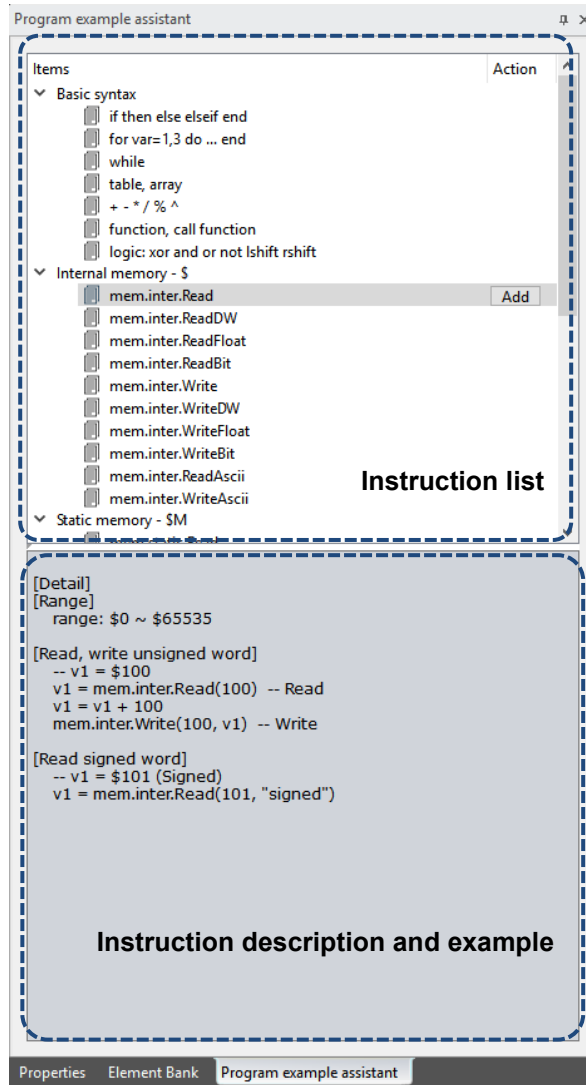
Program example assistant

| Items | Action |
|---|---|
| Basic syntax | |
| if then else elseif end | |
| for var=1,3 do ... end | |
| while | |
| table, array | |
| + - * / % ^ | |
| function, call function | |
| logic: xor and or not lshift rshift | |
| Internal memory - $ | |
| mem.inter.Read | Add |
| mem.inter.ReadDW | |
| mem.inter.ReadFloat | |
| mem.inter.ReadBit | |
| mem.inter.Write | |
| mem.inter.WriteDW | |
| mem.inter.WriteFloat | |
| mem.inter.WriteBit | |
| mem.inter.ReadAscii | |
| mem.inter.WriteAscii | |
| Static memory - $M | |

Instruction list

[Detail]
[Range]
range: $0 ~ $65535

[Read, write unsigned word]
-- v1 = $100
v1 = mem.inter.Read(100) -- Read
v1 = v1 + 100
mem.inter.Write(100, v1) -- Write

[Read signed word]
-- v1 = $101 (Signed)
v1 = mem.inter.Read(101, "signed")

Instruction description and example

Properties Element Bank Program example assistant